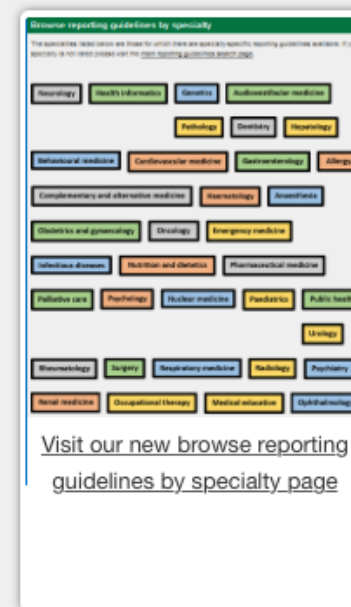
Browse reporting guidelines by specialty

The specialties listed below are those for which there are specialty-specific reporting guidelines available. If your specialty is not listed please visit the main reporting guidelines search page.

Neurology Health informatics Genetics Audiovestibular medicine

Pathology Dentistry Hepatology

Behavioural medicine Cardiovascular medicine Gastroenterology Allergy

Complementary and alternative medicine Haematology Anaesthesia

Obstetrics and gynaecology Oncology Emergency medicine

Infectious diseases Nutrition and dietetics Pharmaceutical medicine

Palliative care Psychology Nuclear medicine Paediatrics Public health

Urology

Rheumatology Surgery Respiratory medicine Radiology Psychiatry

Renal medicine Occupational therapy Medical education Ophthalmology

Visit our new browse reporting guidelines by specialty page